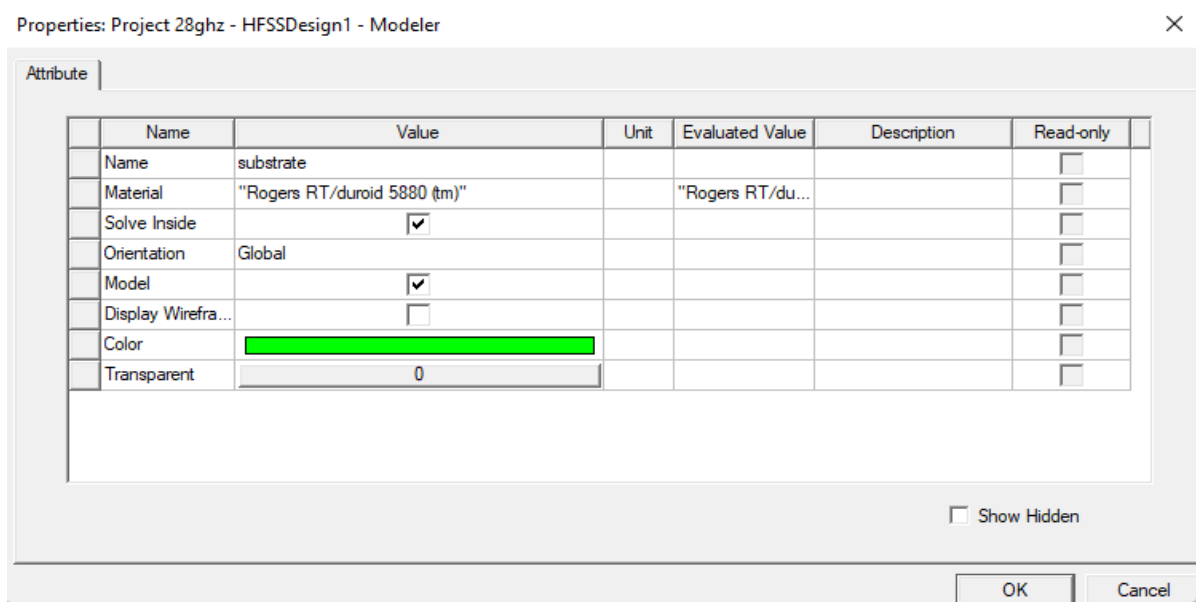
Properties: Project 28ghz - HFSSDesign1 - Modeler

×

Attribute

| Name | Value | Unit | Evaluated Value | Description | Read-only |
|---|---|---|---|---|---|
| Name | substrate | | | | |
| Material | "Rogers RT/duroid 5880 (tm)" | | "Rogers RT/du... | | |
| Solve Inside | ☑ | | | | |
| Orientation | Global | | | | |
| Model | ☑ | | | | |
| Display Wirefra... | ☐ | | | | |
| Color | | | | | |
| Transparent | 0 | | | | |

☐ Show Hidden

OK

Cancel